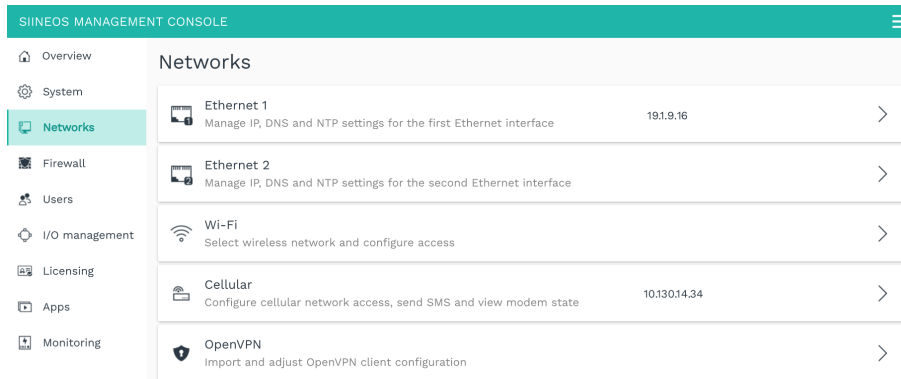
SIINEOS MANAGEMENT CONSOLE

Overview
System
Networks
Firewall
Users
I/O management
Licensing
Apps
Monitoring

Networks

Ethernet 1
Manage IP, DNS and NTP settings for the first Ethernet interface
19.1.9.16

Ethernet 2
Manage IP, DNS and NTP settings for the second Ethernet interface

Wi-Fi
Select wireless network and configure access

Cellular
Configure cellular network access, send SMS and view modem state
10.130.14.34

OpenVPN
Import and adjust OpenVPN client configuration